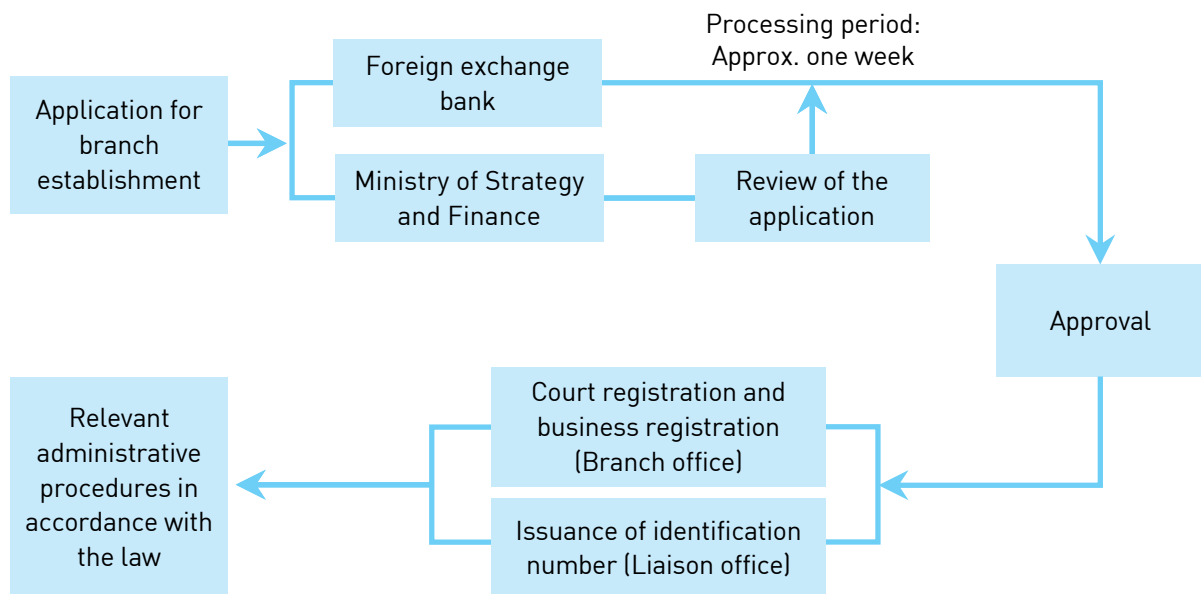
Application for branch establishment

Foreign exchange bank

Ministry of Strategy and Finance

Processing period: Approx. one week

Review of the application

Approval

Court registration and business registration (Branch office)

Issuance of identification number (Liaison office)

Relevant administrative procedures in accordance with the law